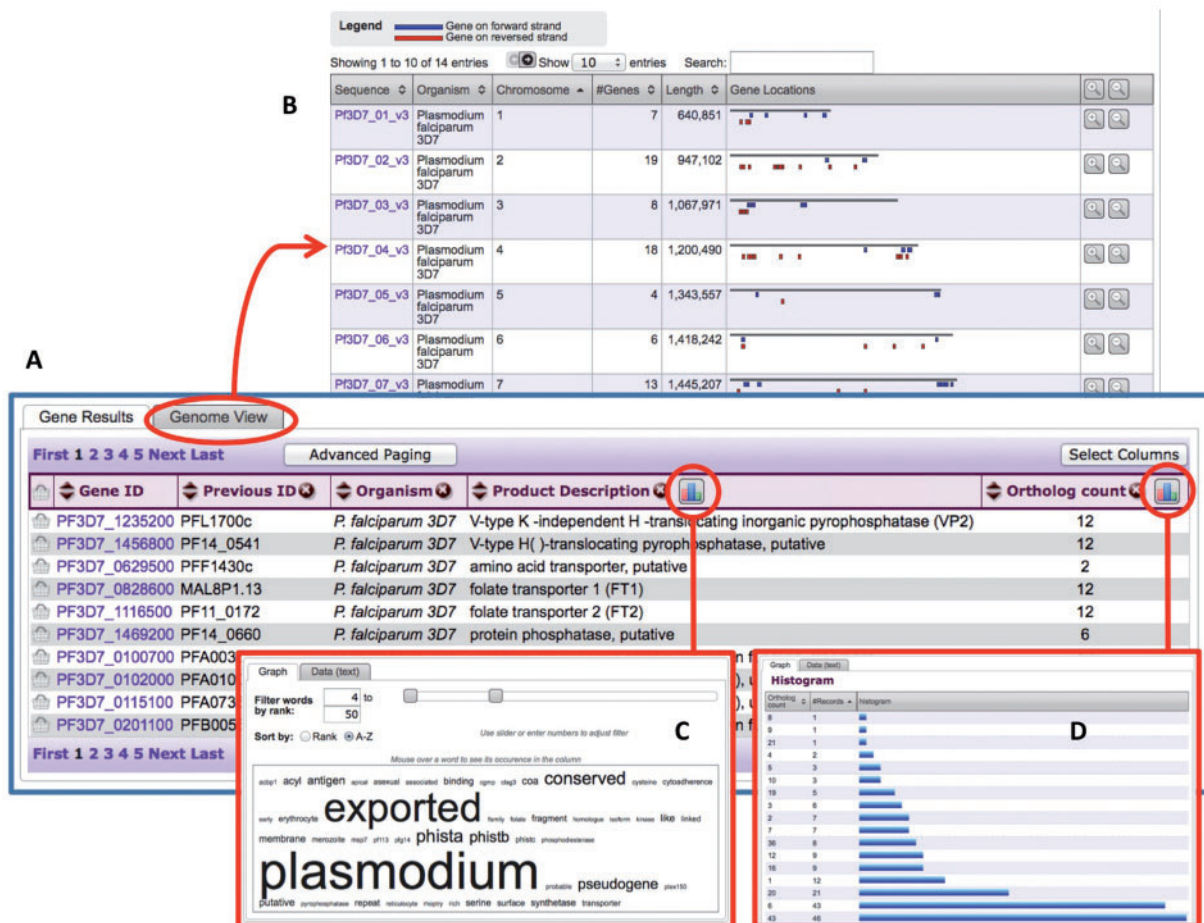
Legend Gene on forward strand
Gene on reversed strand

Showing 1 to 10 of 14 entries Show 10 entries Search:

B

| Sequence | Organism | Chromosome | #Genes | Length | Gene Locations |
|---|---|---|---|---|---|
| Pf3D7_01_v3 | Plasmodium falciparum 3D7 | 1 | 7 | 640,851 | |
| Pf3D7_02_v3 | Plasmodium falciparum 3D7 | 2 | 19 | 947,102 | |
| Pf3D7_03_v3 | Plasmodium falciparum 3D7 | 3 | 8 | 1,067,971 | |
| Pf3D7_04_v3 | Plasmodium falciparum 3D7 | 4 | 18 | 1,200,490 | |
| Pf3D7_05_v3 | Plasmodium falciparum 3D7 | 5 | 4 | 1,343,557 | |
| Pf3D7_06_v3 | Plasmodium falciparum 3D7 | 6 | 6 | 1,418,242 | |
| Pf3D7_07_v3 | Plasmodium | 7 | 13 | 1,445,207 | |

A

Gene Results Genome View

First 1 2 3 4 5 Next Last Advanced Paging Select Columns

| | Gene ID | Previous ID | Organism | Product Description | Ortholog count |
|---|---|---|---|---|---|
| | PF3D7_1235200 | PFL1700c | P. falciparum 3D7 | V-type K -independent H -translocating inorganic pyrophosphatase (VP2) | 12 |
| | PF3D7_1456800 | PF14_0541 | P. falciparum 3D7 | V-type H( )-translocating pyrophosphatase, putative | 12 |
| | PF3D7_0629500 | PFF1430c | P. falciparum 3D7 | amino acid transporter, putative | 2 |
| | PF3D7_0828600 | MAL8P1.13 | P. falciparum 3D7 | folate transporter 1 (FT1) | 12 |
| | PF3D7_1116500 | PF11_0172 | P. falciparum 3D7 | folate transporter 2 (FT2) | 12 |
| | PF3D7_1469200 | PF14_0660 | P. falciparum 3D7 | protein phosphatase, putative | 6 |
| | PF3D7_0100700 | PFA003 | | | |
| | PF3D7_0102000 | PFA010 | | | |
| | PF3D7_0115100 | PFA073 | | | |
| | PF3D7_0201100 | PFB005 | | | |

First 1 2 3 4 5 Next Last

Graph Data (text)
Filter words by rank: 4 to 50
Sort by: Rank A-Z
Use slider or enter numbers to adjust filter
Mouse over a word to see its occurence in the column

C

acbp1 acyl antigen apical asexual associated binding cgmp clag3 coa conserved cysteine cytoadherence early erythrocyte exported family folate fragment homologue isoform kinase like linked membrane merozoite msp7 pf113 pfg14 phista phistb phistc phosphodiesterase plasmodium probable pseudogene ptex150 putative pyrophosphatase repeat reticulocyte rhoptry rich serine surface synthetase transporter

Graph Data (text)
Histogram

D

| Ortholog count | #Records | Histogram |
|---|---|---|
| 8 | 1 | |
| 9 | 1 | |
| 21 | 1 | |
| 4 | 2 | |
| 5 | 3 | |
| 10 | 3 | |
| 19 | 5 | |
| 3 | 6 | |
| 2 | 7 | |
| 7 | 7 | |
| 36 | 8 | |
| 12 | 9 | |
| 16 | 9 | |
| 1 | 12 | |
| 20 | 21 | |
| 6 | 43 | |
| 43 | 46 | |